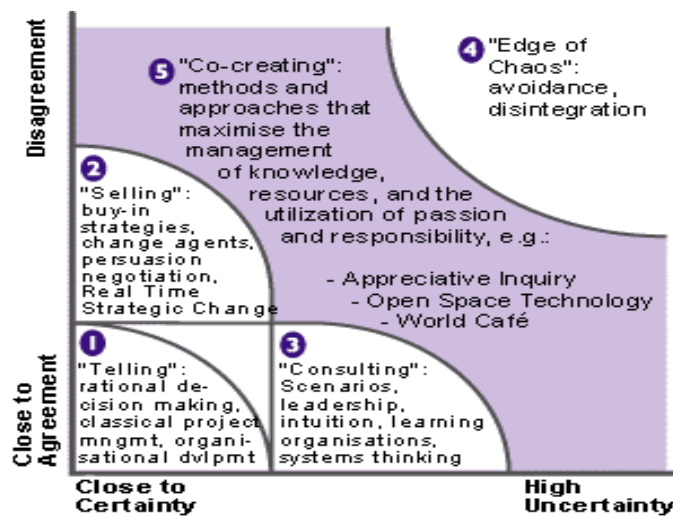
Disagreement

Close to Agreement

5 "Co-creating": methods and approaches that maximise the management of knowledge, resources, and the utilization of passion and responsibility, e.g.:

- Appreciative Inquiry
- Open Space Technology
- World Café

4 "Edge of Chaos": avoidance, disintegration

2 "Selling": buy-in strategies, change agents, persuasion negotiation, Real Time Strategic Change

1 "Telling": rational decision making, classical project mngmt, organisational dvlpmt

3 "Consulting": Scenarios, leadership, intuition, learning organisations, systems thinking

Close to Certainty

High Uncertainty